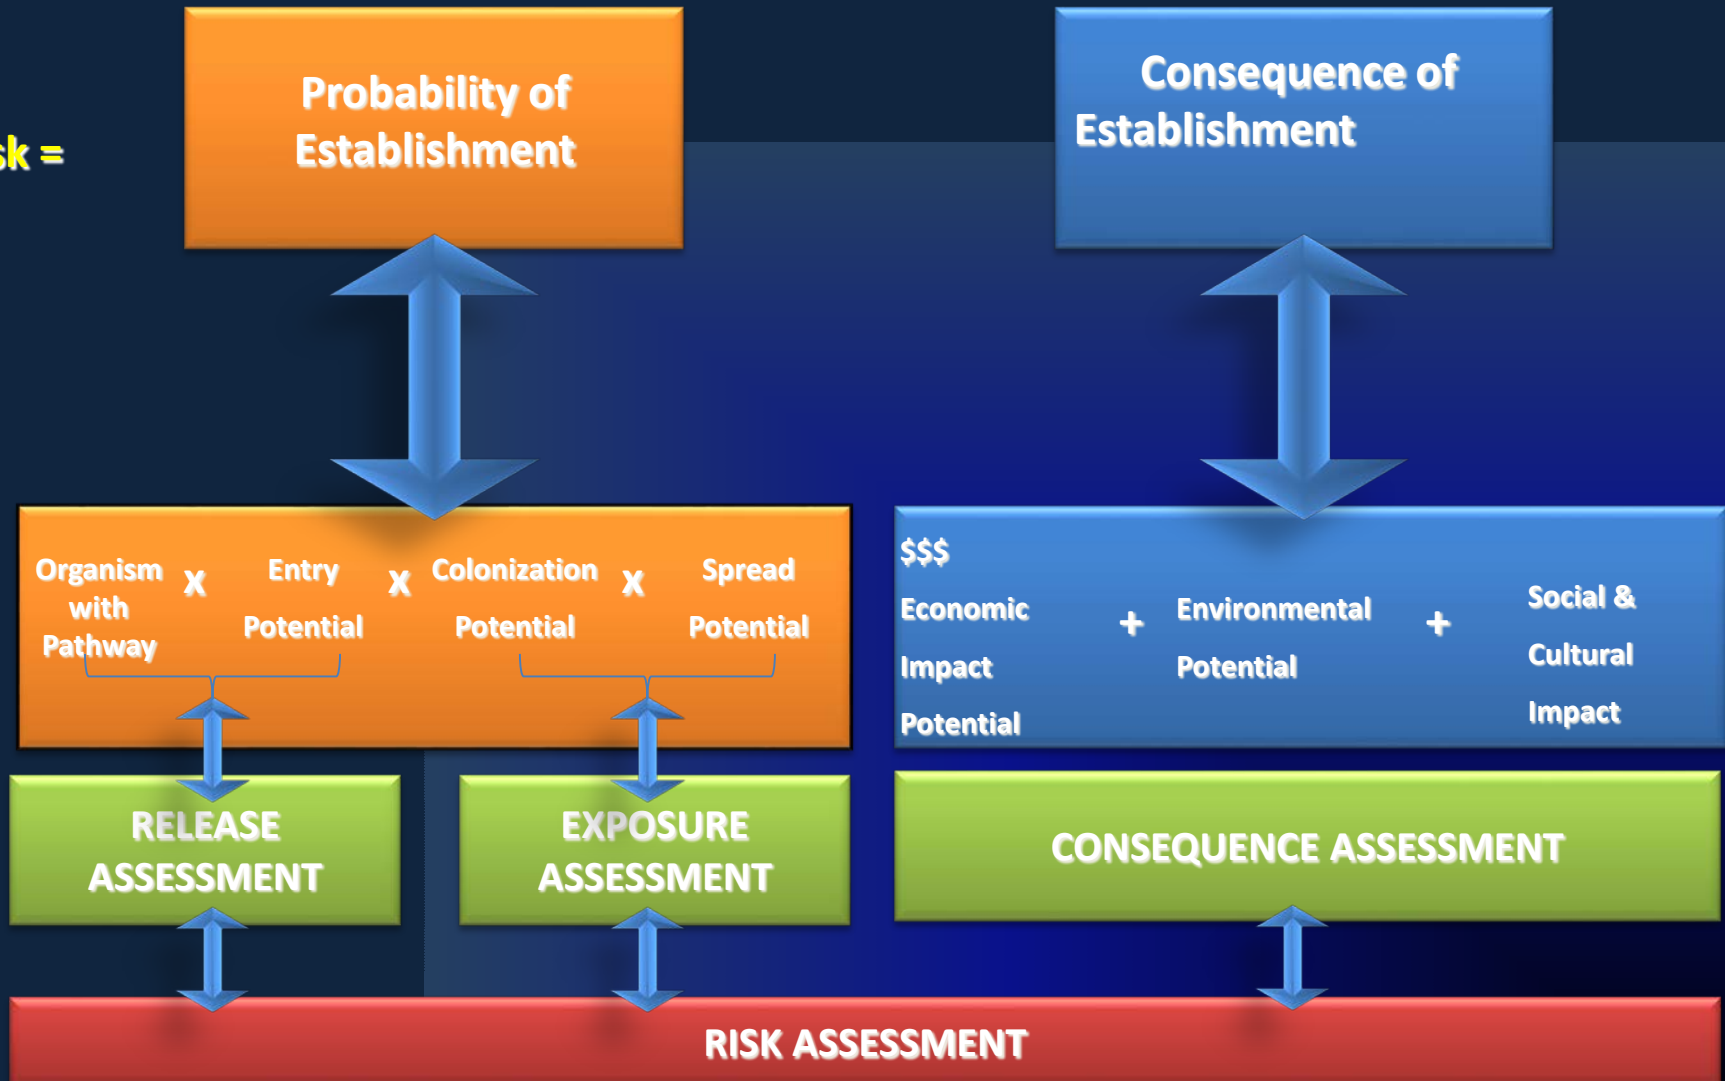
k =

Probability of Establishment

Consequence of Establishment

Organism with Pathway X Entry Potential X Colonization Potential X Spread Potential

$$$

Economic Impact Potential + Environmental Potential + Social & Cultural Impact

RELEASE ASSESSMENT

EXPOSURE ASSESSMENT

CONSEQUENCE ASSESSMENT

RISK ASSESSMENT